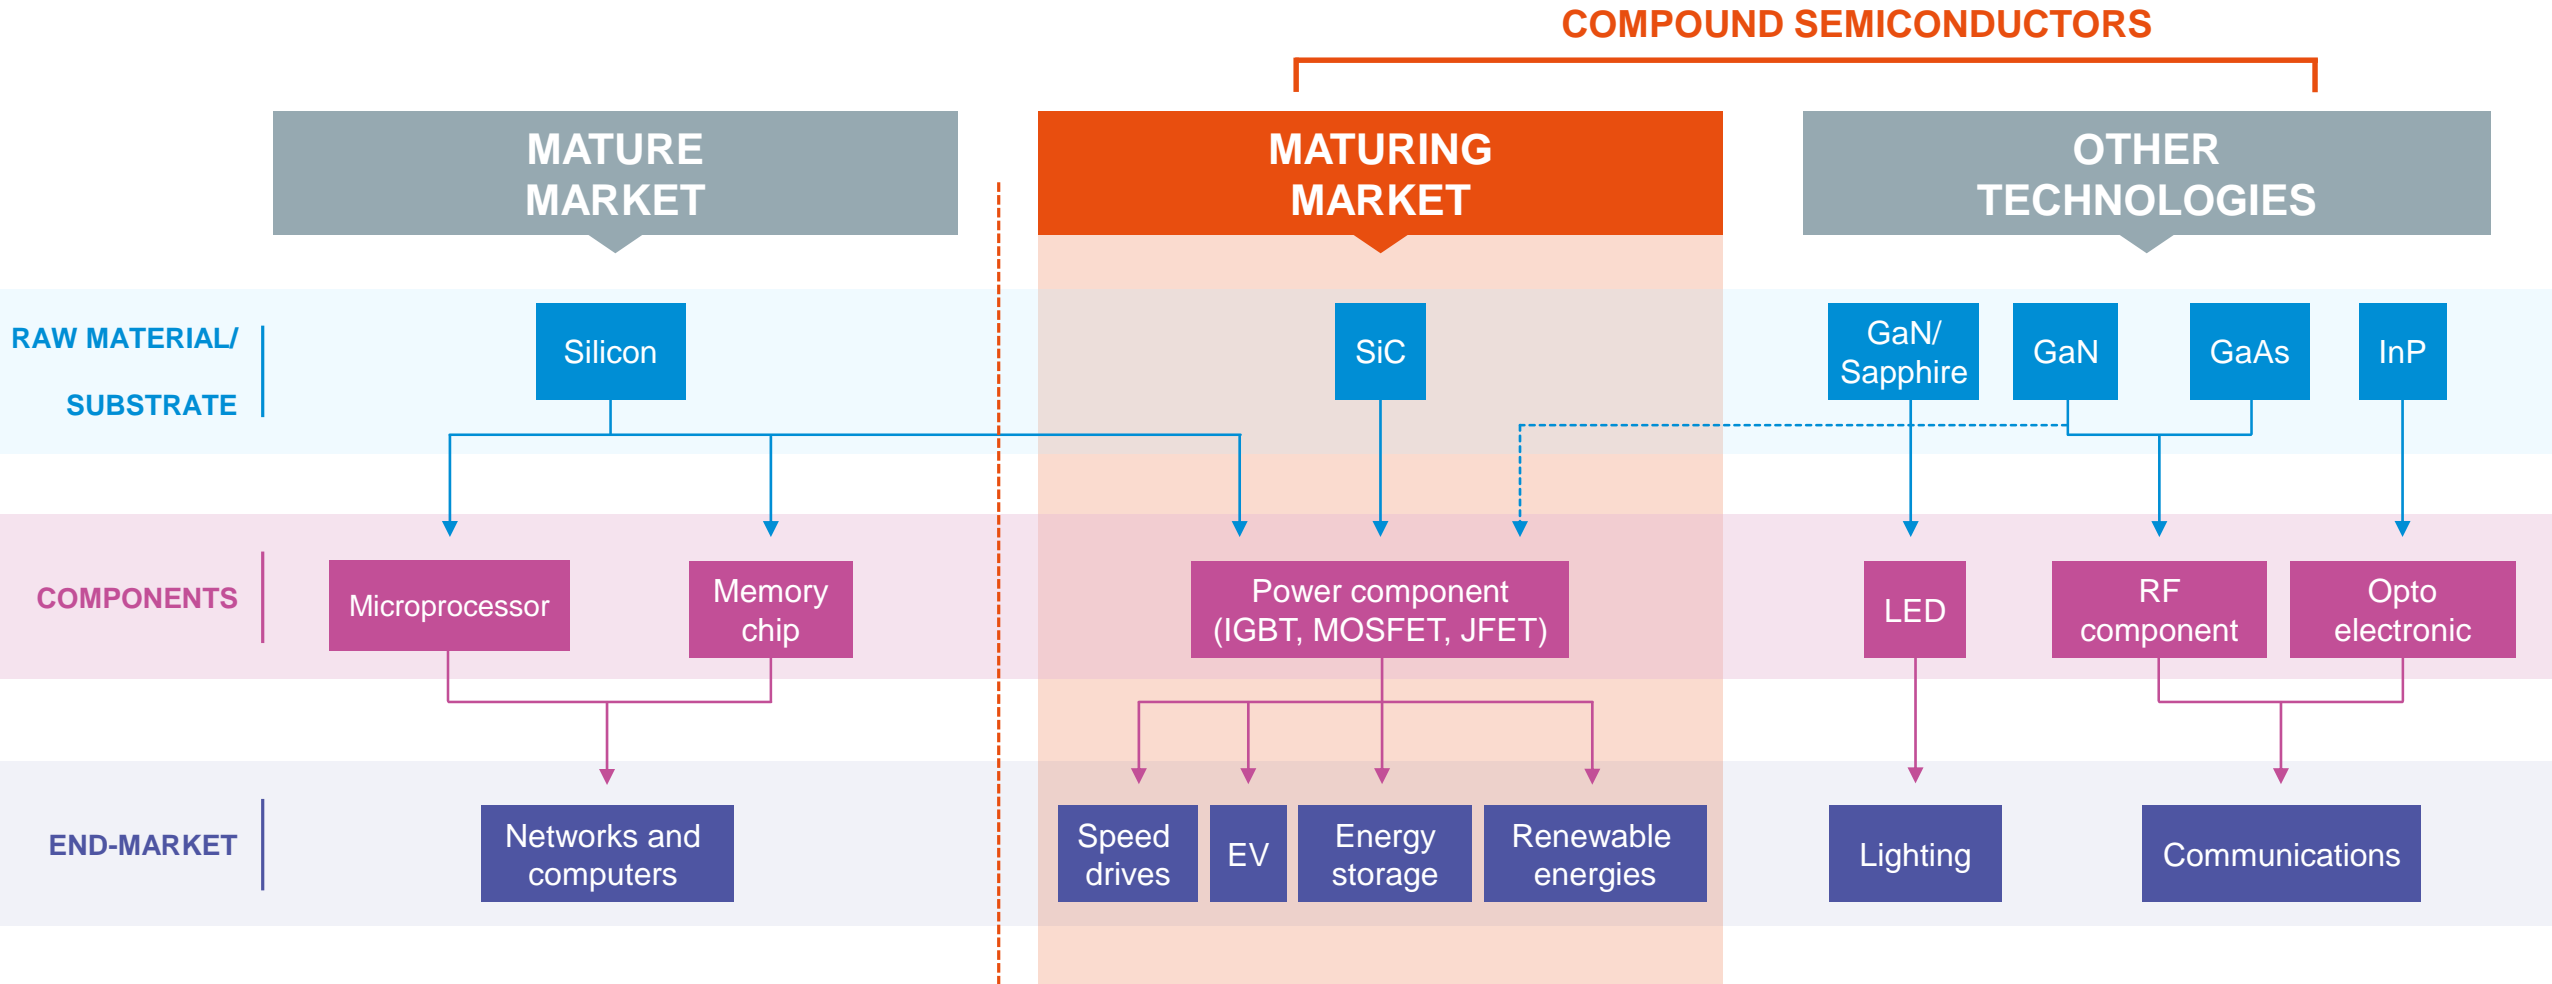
COMPOUND SEMICONDUCTORS

MATURE MARKET

MATURING MARKET

OTHER TECHNOLOGIES

RAW MATERIAL/ SUBSTRATE

Silicon

SiC

GaN/ Sapphire

GaN

GaAs

InP

COMPONENTS

Microprocessor

Memory chip

Power component (IGBT, MOSFET, JFET)

LED

RF component

Opto electronic

END-MARKET

Networks and computers

Speed drives

EV

Energy storage

Renewable energies

Lighting

Communications